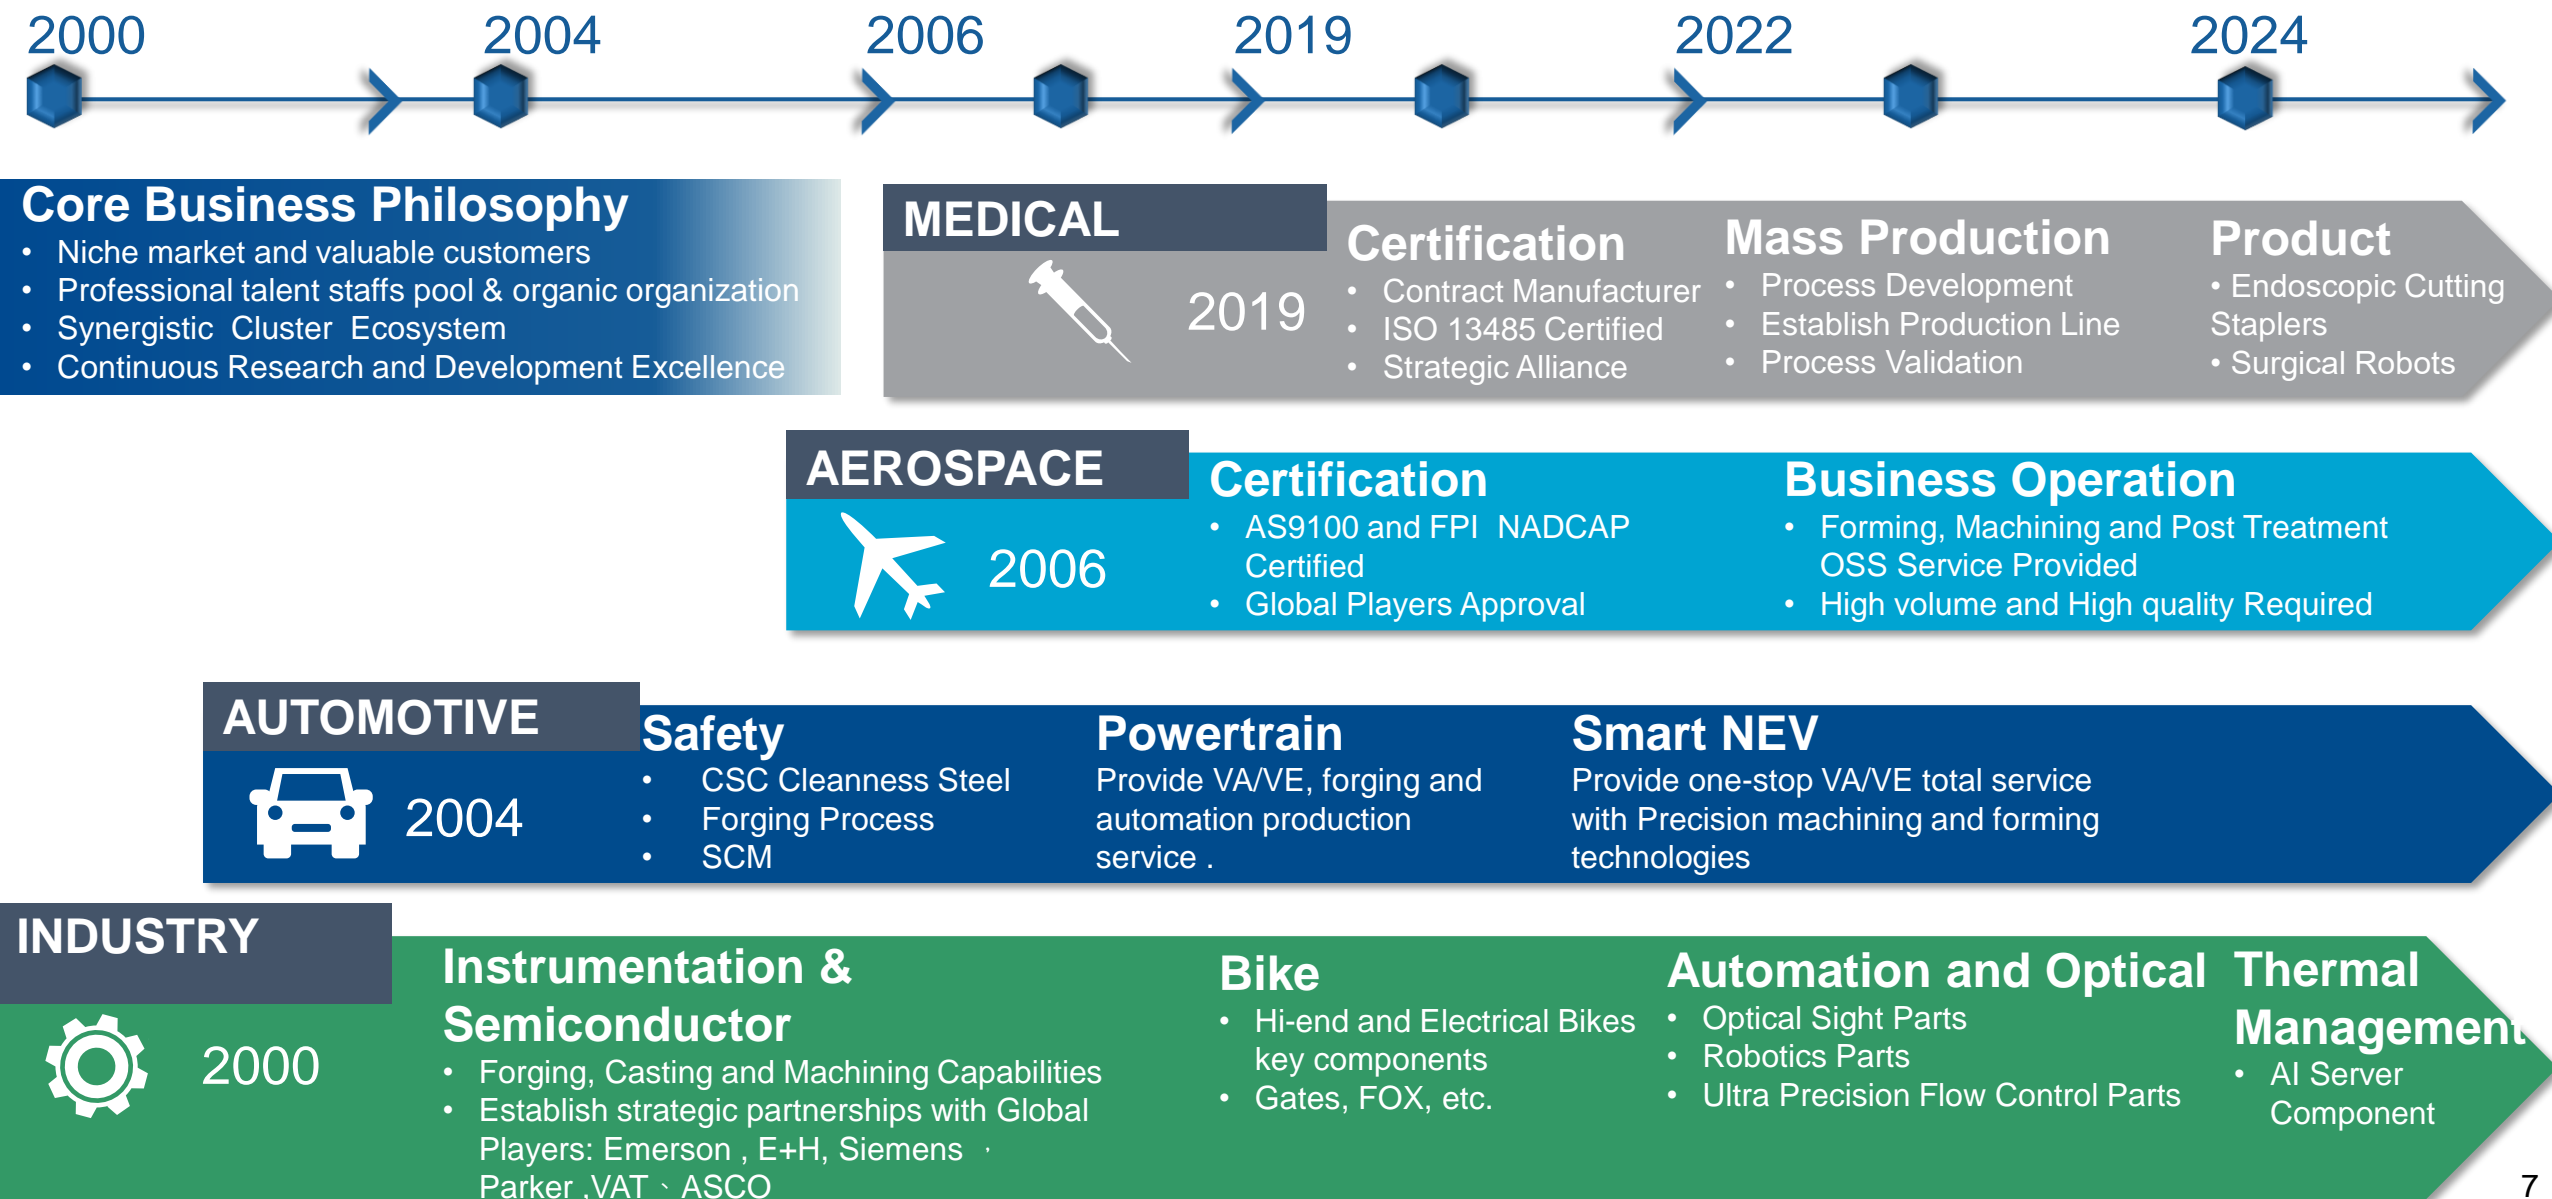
2000 2004 2006 2019 2022 2024

Core Business Philosophy
- Niche market and valuable customers
- Professional talent staffs pool & organic organization
- Synergistic Cluster Ecosystem
- Continuous Research and Development Excellence

MEDICAL
2019
Certification
- Contract Manufacturer
- ISO 13485 Certified
- Strategic Alliance

Mass Production
- Process Development
- Establish Production Line
- Process Validation

Product
- Endoscopic Cutting Staplers
- Surgical Robots

AEROSPACE
2006
Certification
- AS9100 and FPI NADCAP Certified
- Global Players Approval

Business Operation
- Forming, Machining and Post Treatment OSS Service Provided
- High volume and High quality Required

AUTOMOTIVE
2004
Safety
- CSC Cleanness Steel
- Forging Process
- SCM

Powertrain
Provide VA/VE, forging and automation production service .

Smart NEV
Provide one-stop VA/VE total service with Precision machining and forming technologies

INDUSTRY
2000
Instrumentation & Semiconductor
- Forging, Casting and Machining Capabilities
- Establish strategic partnerships with Global Players: Emerson , E+H, Siemens 、Parker ,VAT 、ASCO

Bike
- Hi-end and Electrical Bikes key components
- Gates, FOX, etc.

Automation and Optical
- Optical Sight Parts
- Robotics Parts
- Ultra Precision Flow Control Parts

Thermal Management
- AI Server Component

7